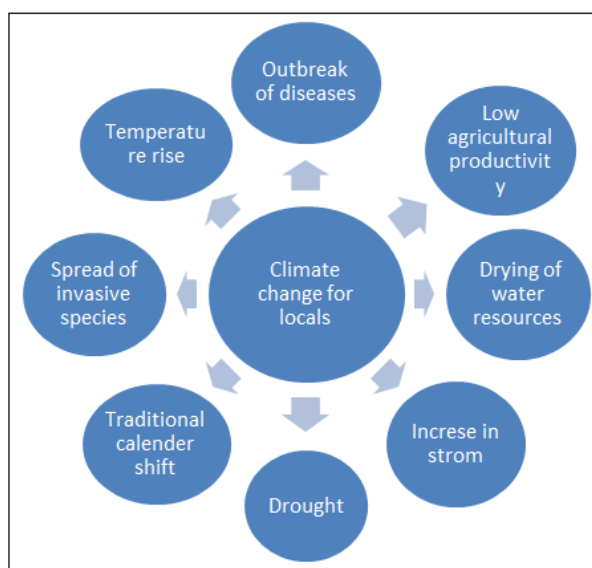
Climate change for locals

Outbreak of diseases

Low agricultural productivit y

Drying of water resources

Increse in strom

Drought

Traditional calender shift

Spread of invasive species

Temperatu re rise